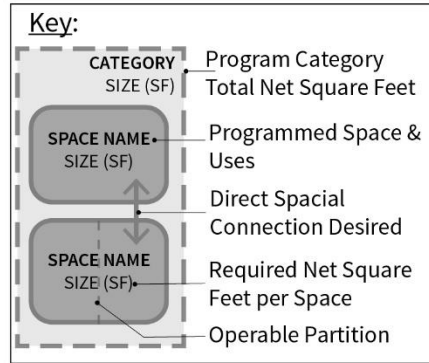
Key:

CATEGORY
SIZE (SF)

Program Category
Total Net Square Feet

SPACE NAME
SIZE (SF)

Programmed Space & Uses

Direct Spacial Connection Desired

SPACE NAME
SIZE (SF)

Required Net Square Feet per Space

Operable Partition